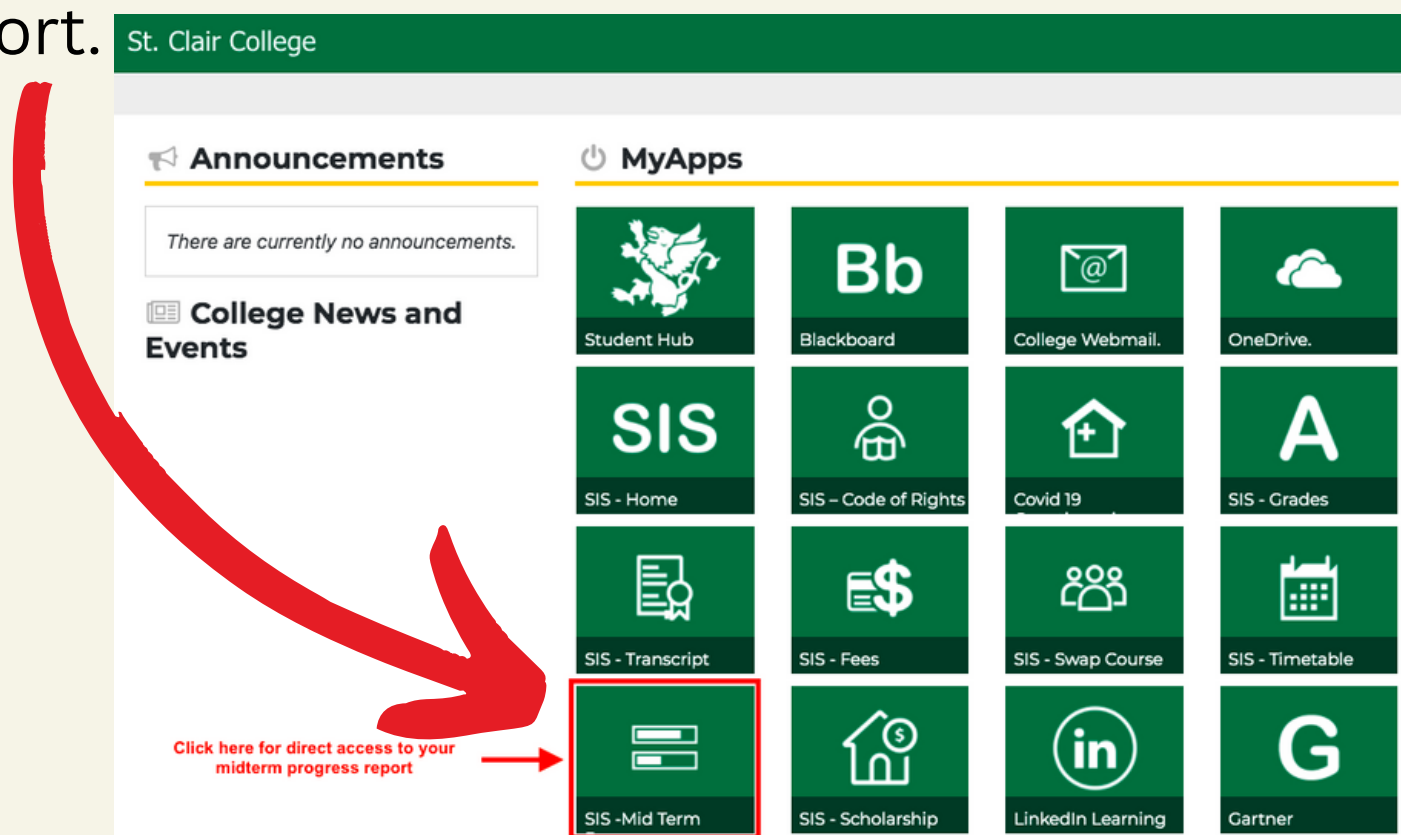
ort.

St. Clair College

Announcements

There are currently no announcements.

College News and Events

MyApps

Bb

Student Hub

Blackboard

College Webmail.

OneDrive.

SIS

SIS - Home

SIS – Code of Rights

Covid 19 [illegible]

A

SIS - Grades

SIS - Transcript

SIS - Fees

SIS - Swap Course

SIS - Timetable

Click here for direct access to your midterm progress report

SIS -Mid Term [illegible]

SIS - Scholarship

in

LinkedIn Learning

G

Gartner